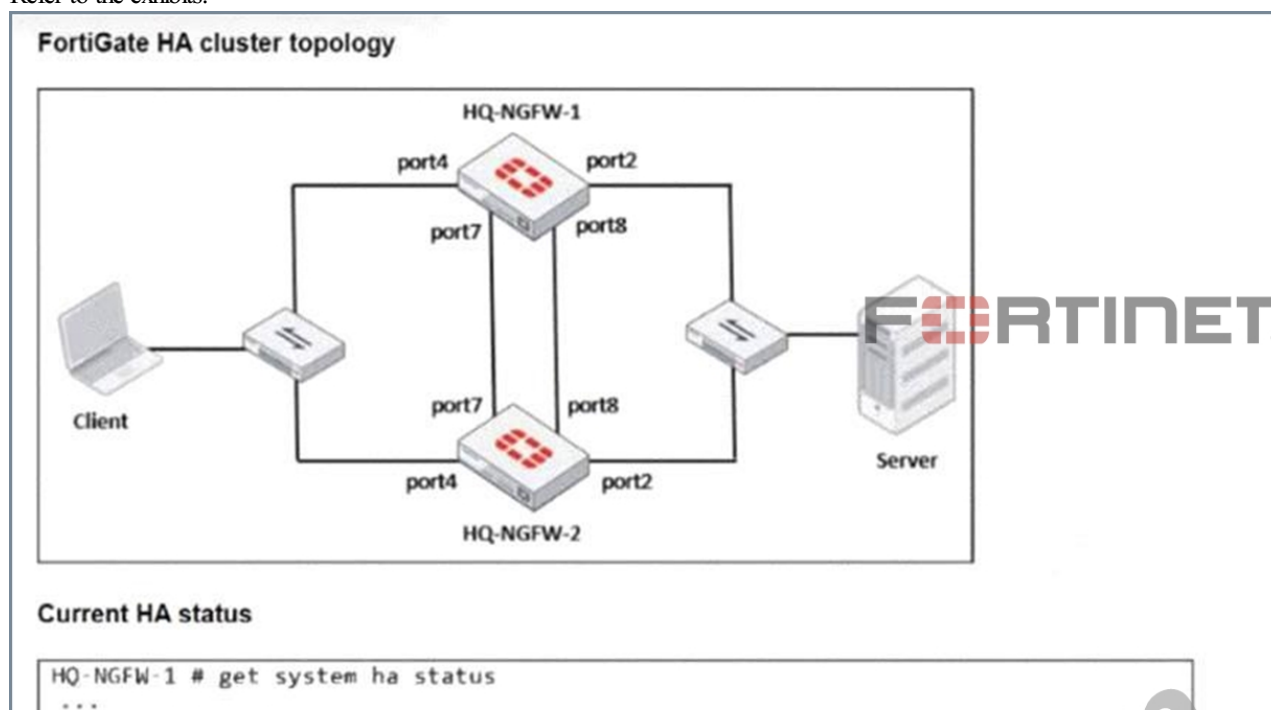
Refer to the exhibits.

FortiGate HA cluster topology

HQ-NGFW-1

port4

port2

port7

port8

Client

port7

port8

port4

port2

HQ-NGFW-2

Server

FORTINET

Current HA status

HQ-NGFW-1 # get system ha status
...